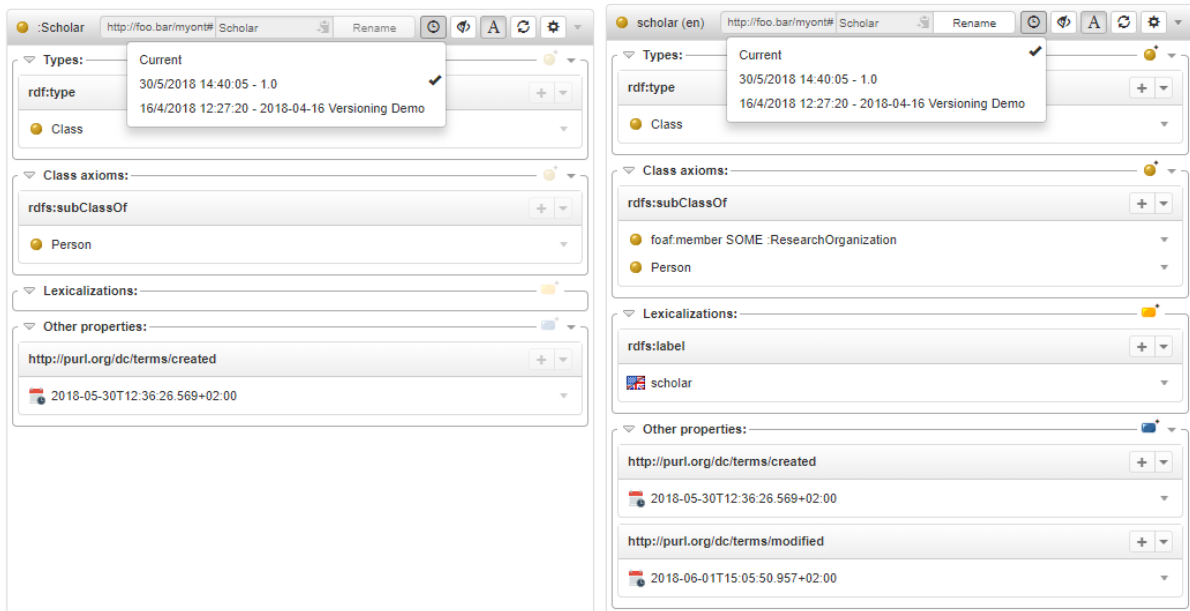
:Scholar http://foo.bar/myont# Scholar Rename

Current
30/5/2018 14:40:05 - 1.0
16/4/2018 12:27:20 - 2018-04-16 Versioning Demo

Types:
rdf:type
Class

Class axioms:
rdfs:subClassOf
Person

Lexicalizations:

Other properties:
http://purl.org/dc/terms/created
2018-05-30T12:36:26.569+02:00

scholar (en) http://foo.bar/myont# Scholar Rename

Current
30/5/2018 14:40:05 - 1.0
16/4/2018 12:27:20 - 2018-04-16 Versioning Demo

Types:
rdf:type
Class

Class axioms:
rdfs:subClassOf
foaf:member SOME :ResearchOrganization
Person

Lexicalizations:
rdfs:label
scholar

Other properties:
http://purl.org/dc/terms/created
2018-05-30T12:36:26.569+02:00
http://purl.org/dc/terms/modified
2018-06-01T15:05:50.957+02:00